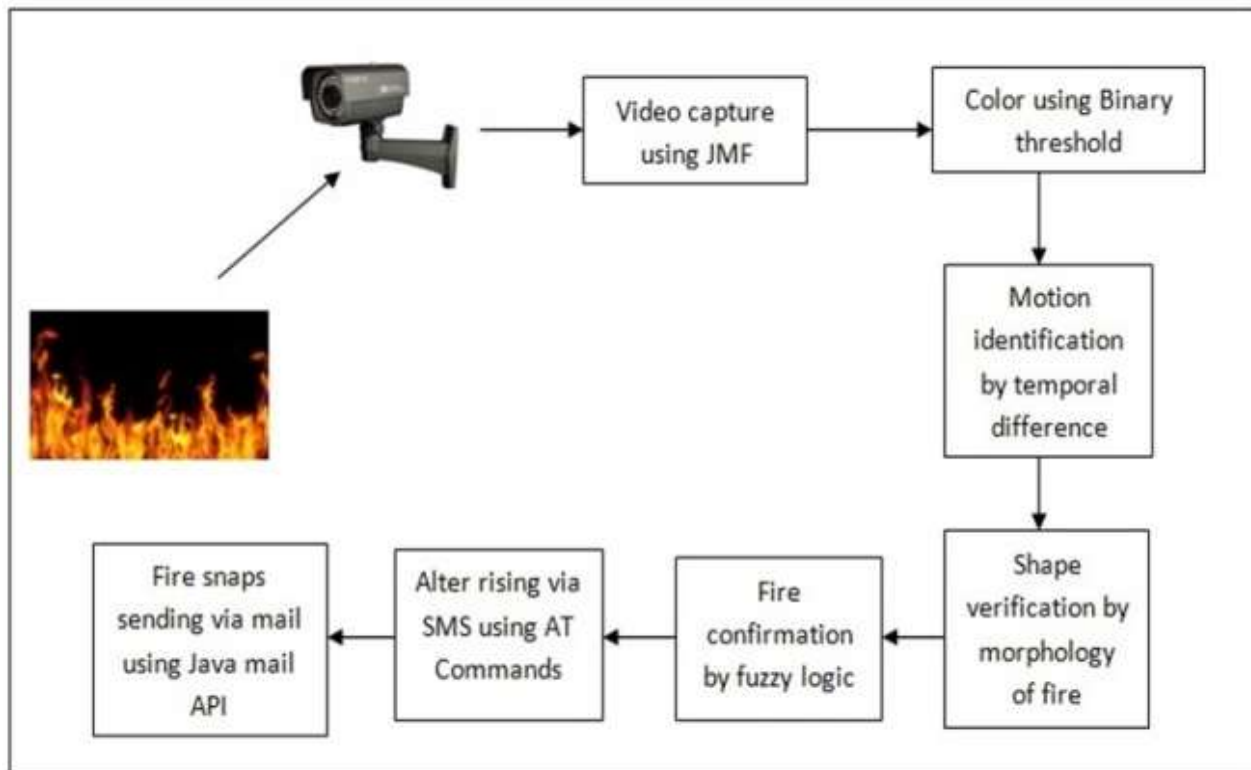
Video capture using JMF

Color using Binary threshold

Motion identification by temporal difference

Shape verification by morphology of fire

Fire confirmation by fuzzy logic

Alter rising via SMS using AT Commands

Fire snaps sending via mail using Java mail API